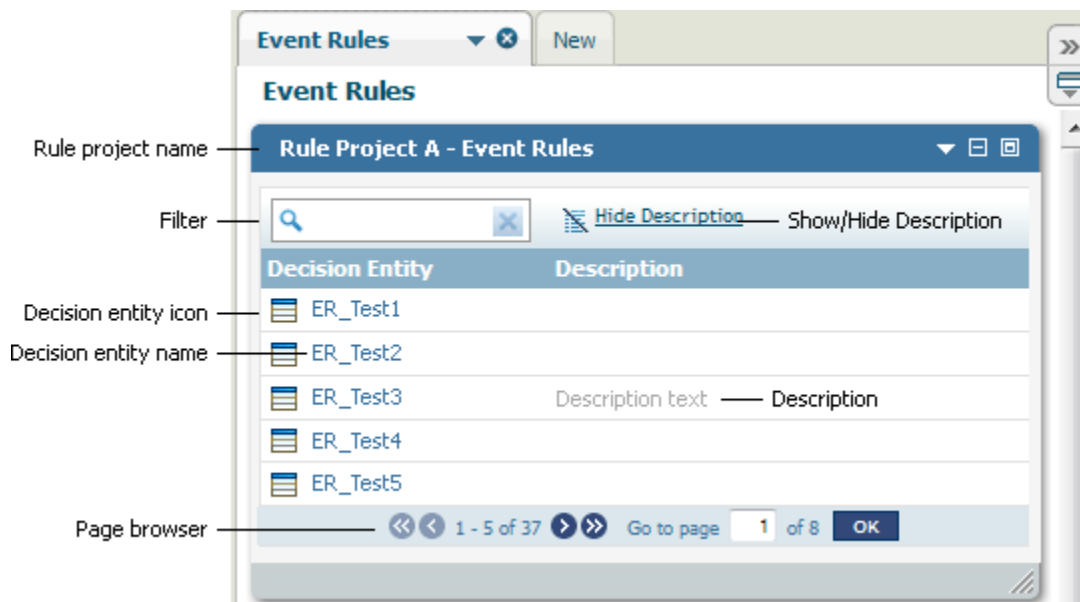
Event Rules
New
Event Rules
Rule project name
Rule Project A - Event Rules
Filter
Hide Description
Show/Hide Description
Decision Entity
Description
Decision entity icon
ER_Test1
Decision entity name
ER_Test2
ER_Test3
Description text
Description
ER_Test4
ER_Test5
Page browser
1 - 5 of 37
Go to page
1
of 8
OK